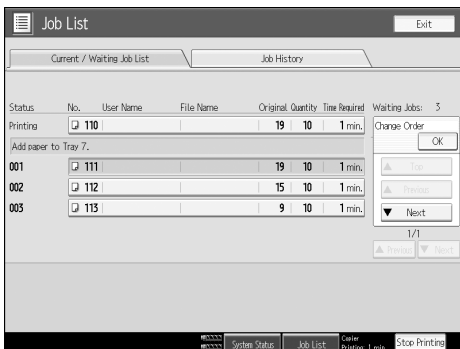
Job List

Exit

Current / Waiting Job List

Job History

| Status | No. | User Name | File Name | Original | Quantity | Time Required |
|---|---|---|---|---|---|---|
| Printing | 110 | | | 19 | 10 | 1 min. |
| Add paper to Tray 7. | | | | | | |
| 001 | 111 | | | 19 | 10 | 1 min. |
| 002 | 112 | | | 15 | 10 | 1 min. |
| 003 | 113 | | | 9 | 10 | 1 min. |

Waiting Jobs: 3

Change Order

OK

▲ Top

▲ Previous

▼ Next

1/1

▲ Previous ▼ Next

System Status

Job List

Copier Printing 1 min.

Stop Printing